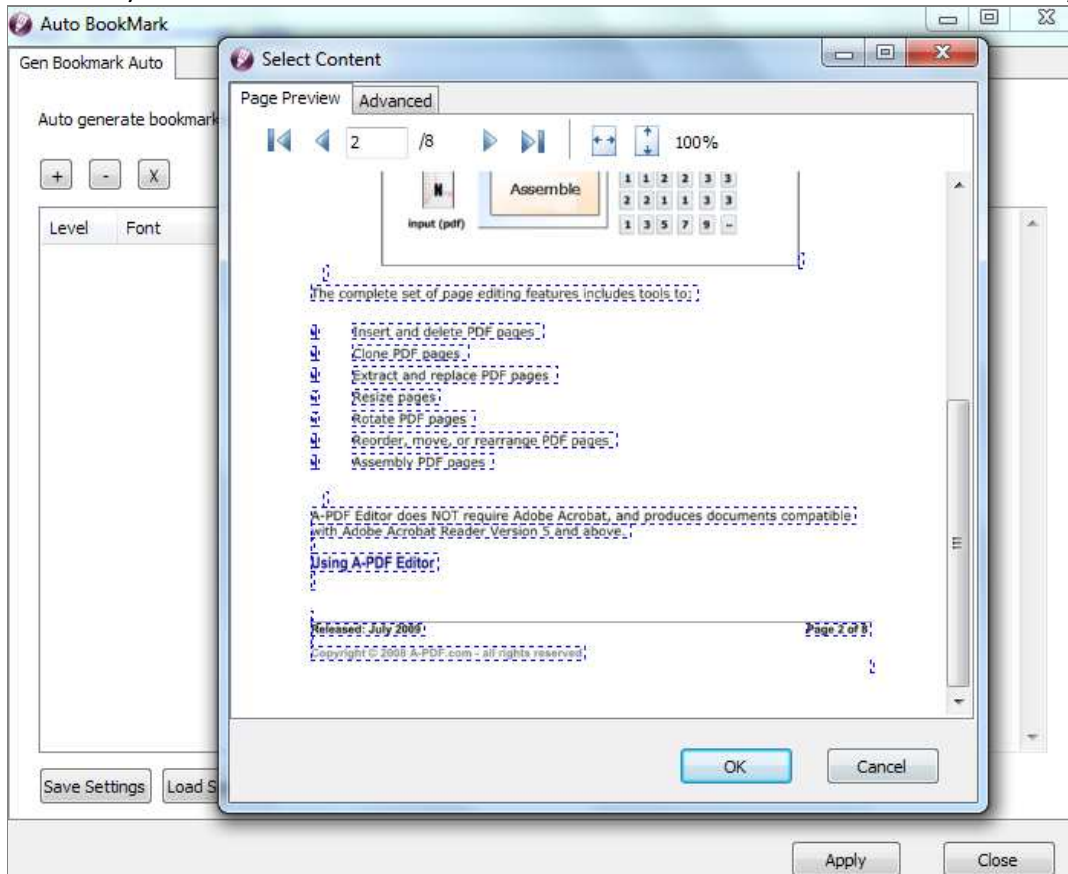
Auto BookMark

Gen Bookmark Auto

Auto generate bookmark

+ - X

| Level | Font |
|---|---|

Save Settings Load S

Select Content

Page Preview Advanced

2 /8 100%

input (pdf)

Assemble

| 1 | 1 | 2 | 2 | 3 | 3 |
|---|---|---|---|---|---|
| 2 | 2 | 1 | 1 | 3 | 3 |
| 1 | 3 | 5 | 7 | 9 | ~ |

The complete set of page editing features includes tools to:

Insert and delete PDF pages
Clone PDF pages
Extract and replace PDF pages
Resize pages
Rotate PDF pages
Reorder, move, or rearrange PDF pages
Assembly PDF pages

A-PDF Editor does NOT require Adobe Acrobat, and produces documents compatible with Adobe Acrobat Reader Version 5 and above.

Using A-PDF Editor

Released: July 2009 Page 2 of 8

Copyright © 2008 A-PDF.com - all rights reserved

OK Cancel

Apply Close